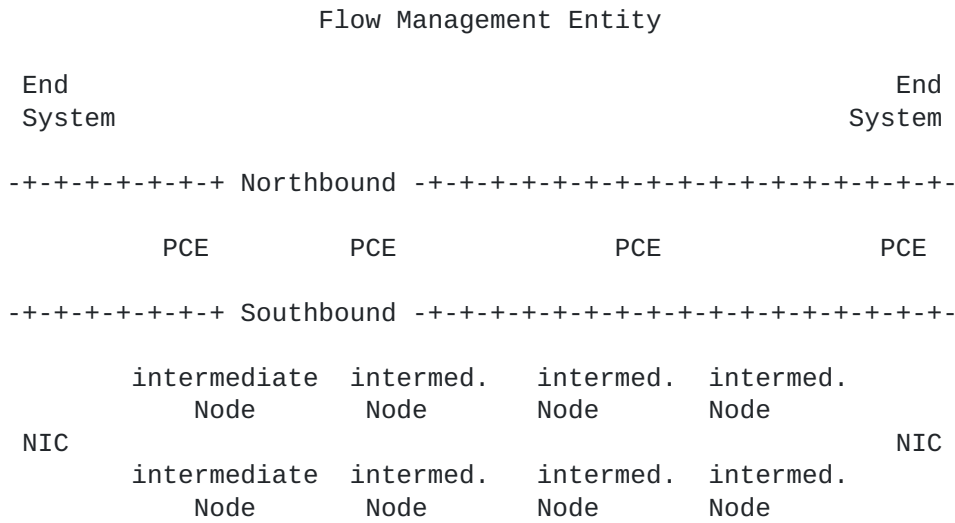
Flow Management Entity

End System

End System

-+-+-+-+-+-+-+ Northbound -+-+-+-+-+-+-+-+-+-+-+-+-+-+-+-+-+-+-

PCE PCE PCE PCE

-+-+-+-+-+-+-+ Southbound -+-+-+-+-+-+-+-+-+-+-+-+-+-+-+-+-+-+-

intermediate Node

intermed. Node

intermed. Node

intermed. Node

NIC

NIC

intermediate Node

intermed. Node

intermed. Node

intermed. Node